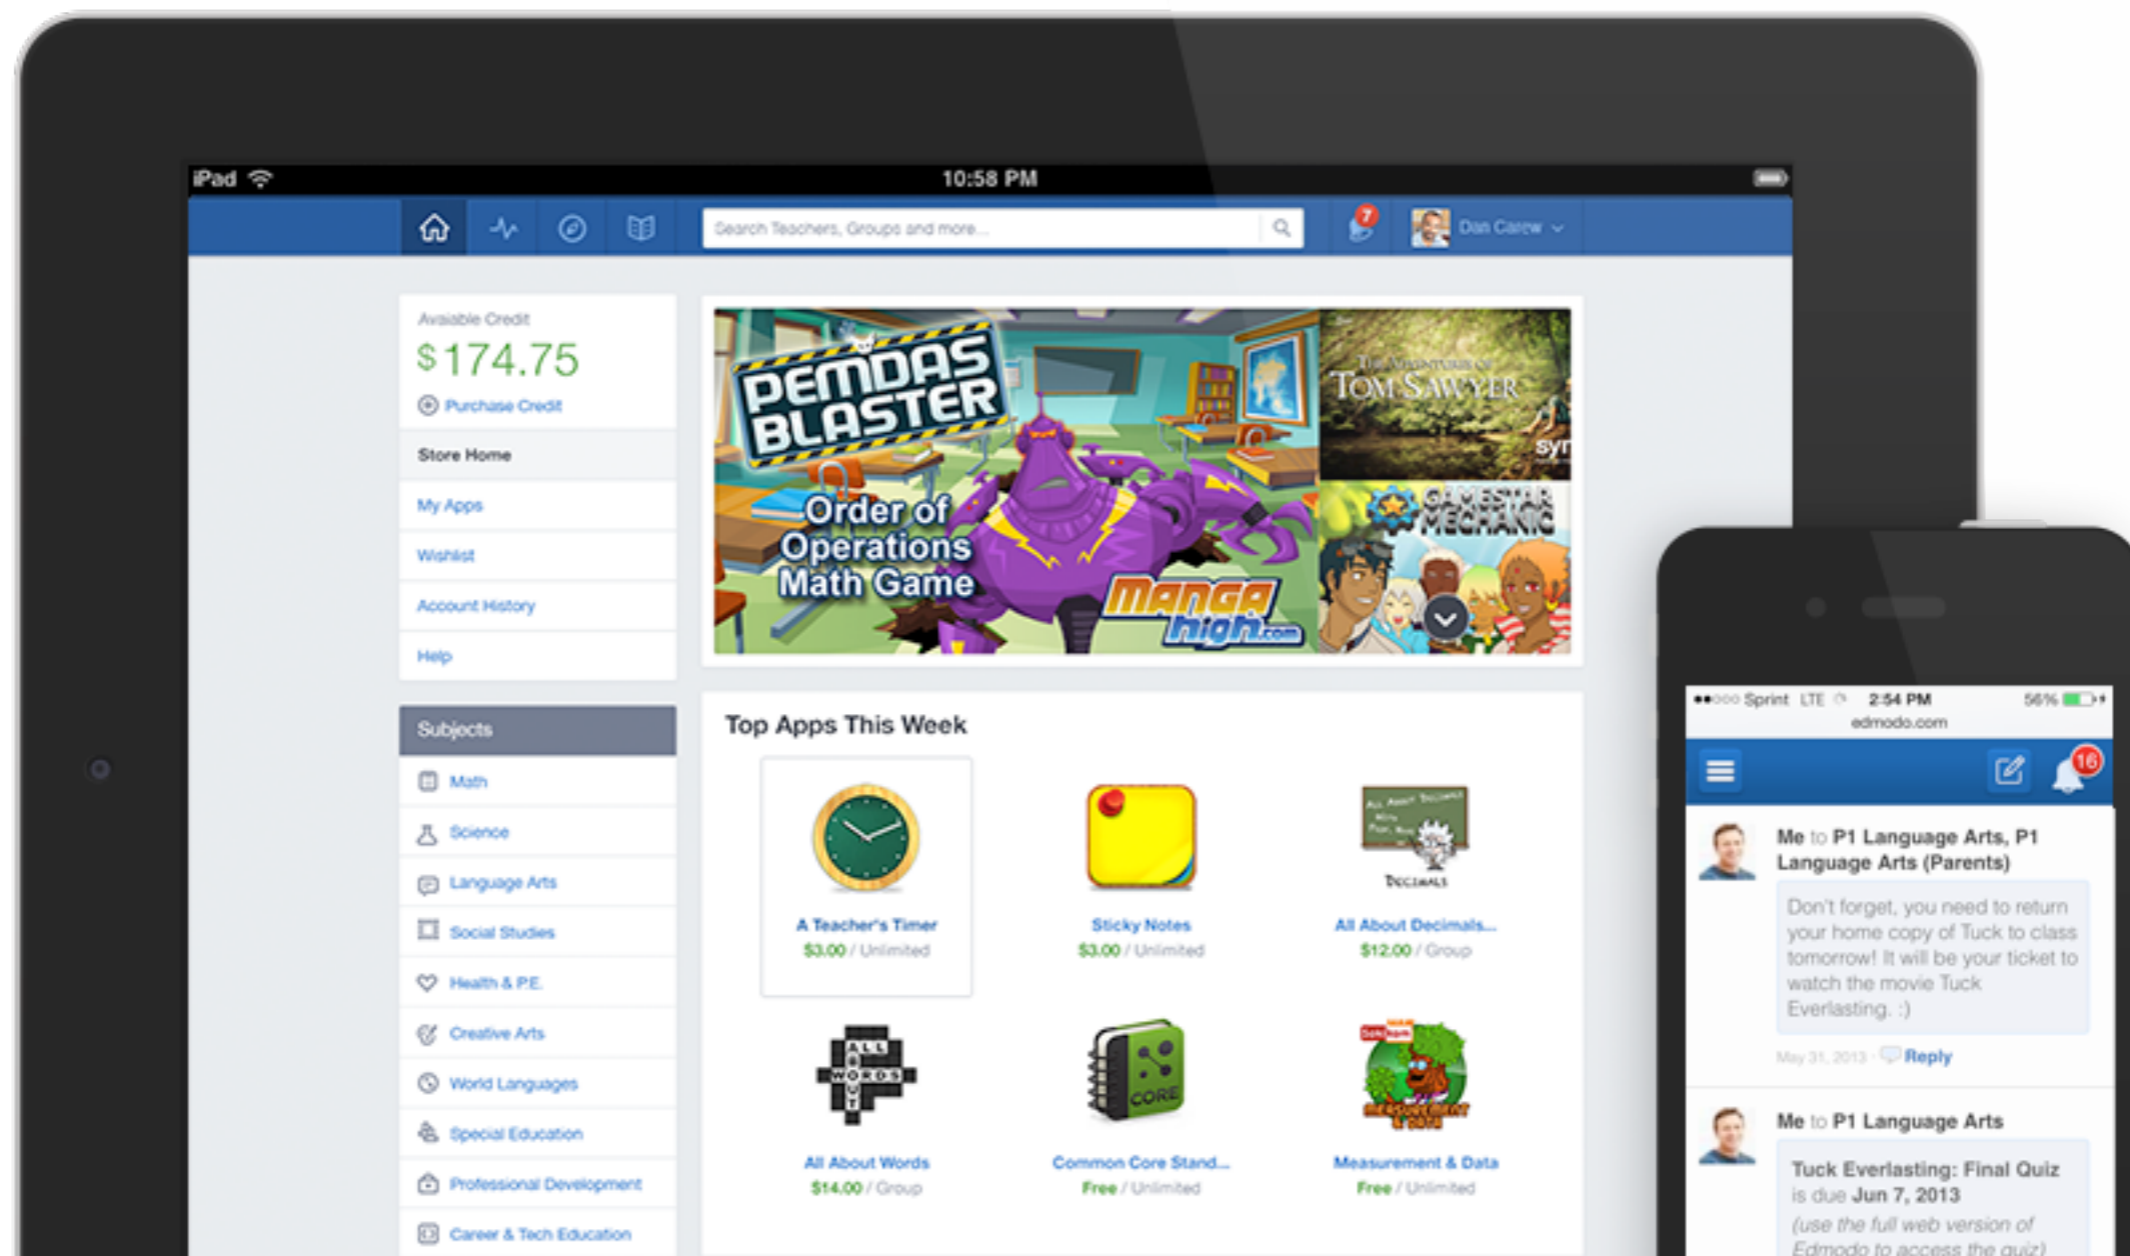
iPad
10:58 PM

Search Teachers, Groups and more...
7
Dan Carew

Available Credit
$174.75
Purchase Credit
Store Home
My Apps
Wishlist
Account History
Help

Subjects
Math
Science
Language Arts
Social Studies
Health & P.E.
Creative Arts
World Languages
Special Education
Professional Development
Career & Tech Education

PEMDAS BLASTER
Order of Operations Math Game
Mangahigh.com
The Adventures of TOM SAWYER
syn
GEMESTAR MECHANIC

Top Apps This Week

A Teacher's Timer
$3.00 / Unlimited

Sticky Notes
$3.00 / Unlimited

Decimals
All About Decimals...
$12.00 / Group

ALL WORDS
All About Words
$14.00 / Group

CORE
Common Core Stand...
Free / Unlimited

Measurement & Data
Measurement & Data
Free / Unlimited

●●○○○ Sprint LTE 2:54 PM 56%
edmodo.com
16

Me to P1 Language Arts, P1 Language Arts (Parents)
Don't forget, you need to return your home copy of Tuck to class tomorrow! It will be your ticket to watch the movie Tuck Everlasting. :)
May 31, 2013 Reply

Me to P1 Language Arts
Tuck Everlasting: Final Quiz is due Jun 7, 2013
(use the full web version of Edmodo to access the quiz)